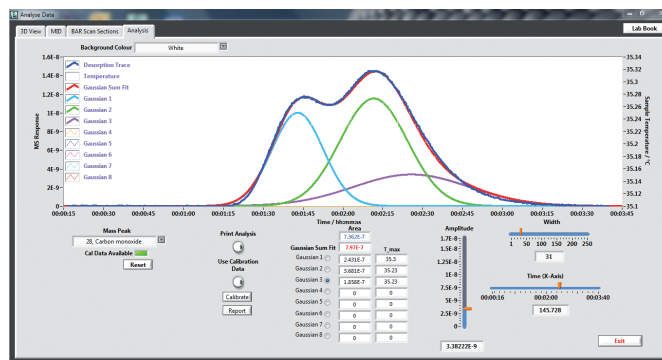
Analyse Data

3D View | MID | BAR Scan Sections | Analysis

Lab Book

Background Colour | White

Desorption Trace
Temperature
Gaussian Sum Fit
Gaussian 1
Gaussian 2
Gaussian 3
Gaussian 4
Gaussian 5
Gaussian 6
Gaussian 7
Gaussian 8

MS Response

1.6E-8
1.4E-8
1.2E-8
1E-8
8E-9
6E-9
4E-9
2E-9
0

-35.34
-35.32
-35.3
-35.28
-35.26
-35.24
-35.22
-35.2
-35.18
-35.16
-35.14
-35.12
-35.1

Sample Temperature / °C

00:00:15 | 00:00:30 | 00:00:45 | 00:01:00 | 00:01:15 | 00:01:30 | 00:01:45 | 00:02:00 | 00:02:15 | 00:02:30 | 00:02:45 | 00:03:00 | 00:03:15 | 00:03:30 | 00:03:45

Time / hh:mm:ss

Mass Peak
28, Carbon monoxide
Cal Data Available
Reset

Print Analysis

Use Calibration Data

Calibrate

Report

| | Area | T_max |
|---|---|---|
| Gaussian Sum Fit | 7.362E-7 / 7.97E-7 | |
| Gaussian 1 | 2.431E-7 | 35.3 |
| Gaussian 2 | 3.681E-7 | 35.23 |
| Gaussian 3 | 1.858E-7 | 35.23 |
| Gaussian 4 | 0 | 0 |
| Gaussian 5 | 0 | 0 |
| Gaussian 6 | 0 | 0 |
| Gaussian 7 | 0 | 0 |
| Gaussian 8 | 0 | 0 |

Amplitude

1.7E-8
1.5E-8
1.25E-8
1E-8
7.5E-9
5E-9
2.5E-9
0

3.38222E-9

Width
1 | 50 | 100 | 150 | 200 | 250
31

Time (X-Axis)
00:00:16 | 00:02:00 | 00:03:40
145.728

Exit